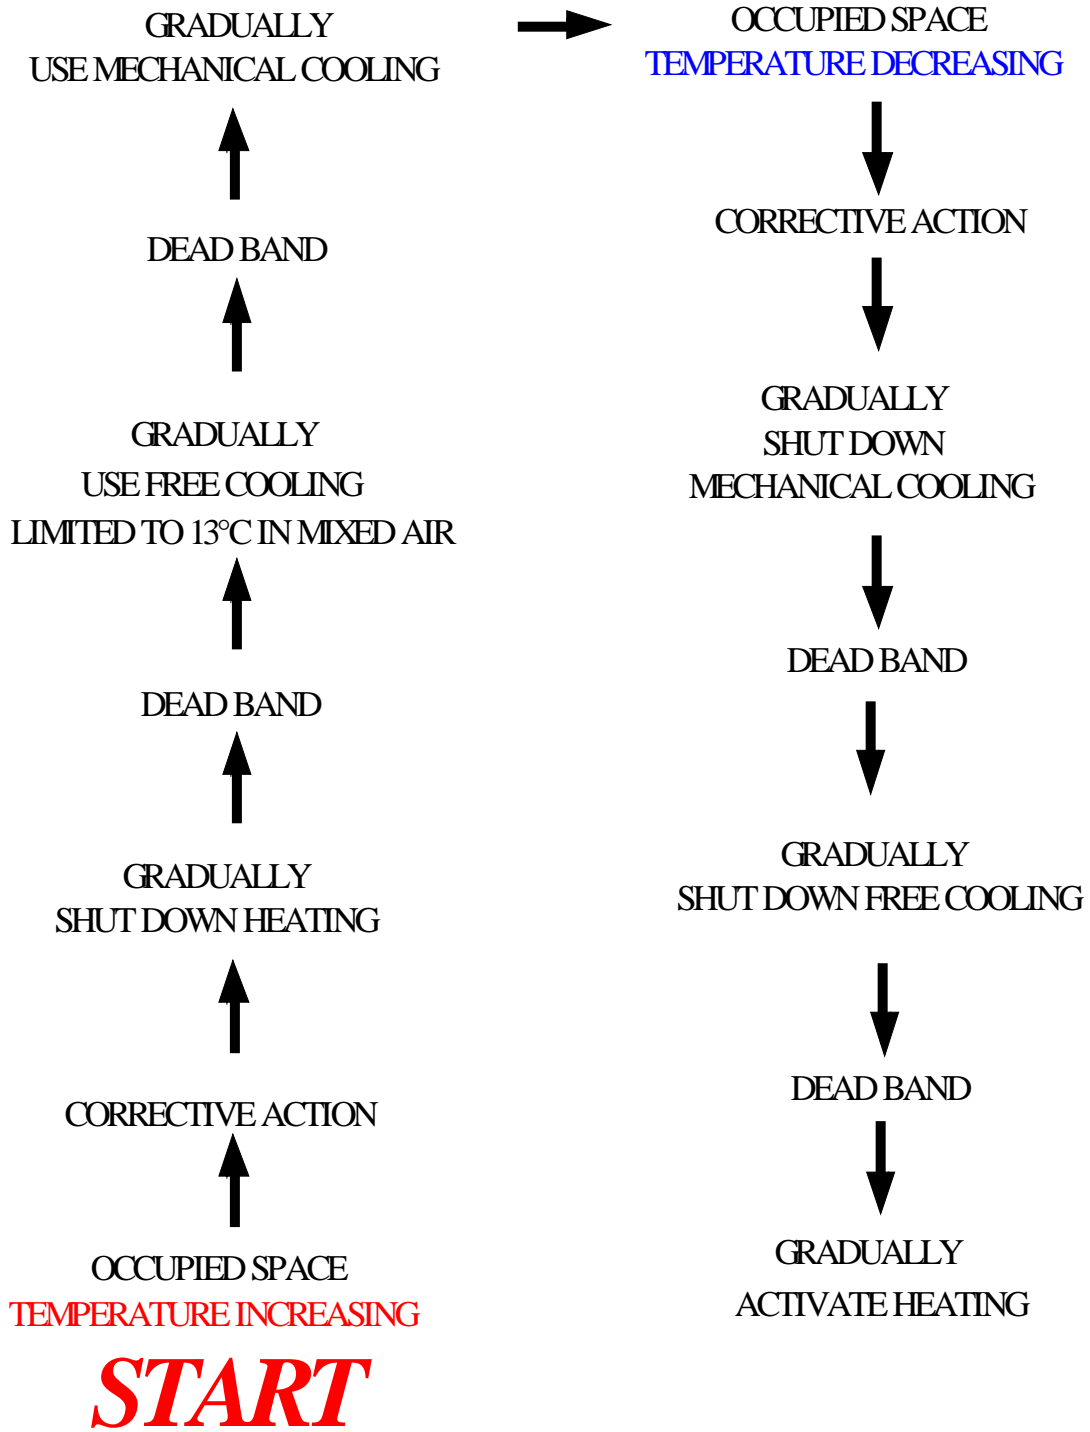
START

OCCUPIED SPACE
TEMPERATURE INCREASING

CORRECTIVE ACTION

GRADUALLY
SHUT DOWN HEATING

DEAD BAND

GRADUALLY
USE FREE COOLING
LIMITED TO 13°C IN MIXED AIR

DEAD BAND

GRADUALLY
USE MECHANICAL COOLING

OCCUPIED SPACE
TEMPERATURE DECREASING

CORRECTIVE ACTION

GRADUALLY
SHUT DOWN
MECHANICAL COOLING

DEAD BAND

GRADUALLY
SHUT DOWN FREE COOLING

DEAD BAND

GRADUALLY
ACTIVATE HEATING